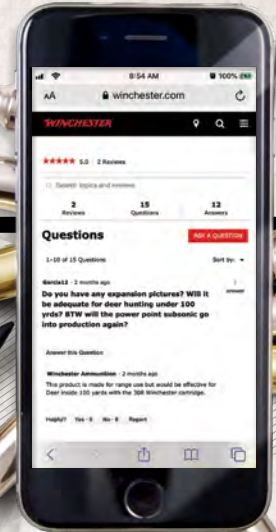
8:54 AM
100%
AA winchester.com
WINCHESTER
★★★★★ 5.0 | 2 Reviews
Search topics and reviews
2
Reviews
15
Questions
12
Answers
Questions
ASK A QUESTION
1–10 of 15 Questions
Sort by:
Garcia12 · 2 months ago
Do you have any expansion pictures? Will it be adequate for deer hunting under 100 yrds? BTW will the power point subsonic go into production again?
1
answer
Answer this Question
Winchester Ammunition · 2 months ago
This product is made for range use but would be effective for Deer inside 100 yards with the 308 Winchester cartridge.
Helpful? Yes · 0 No · 0 Report